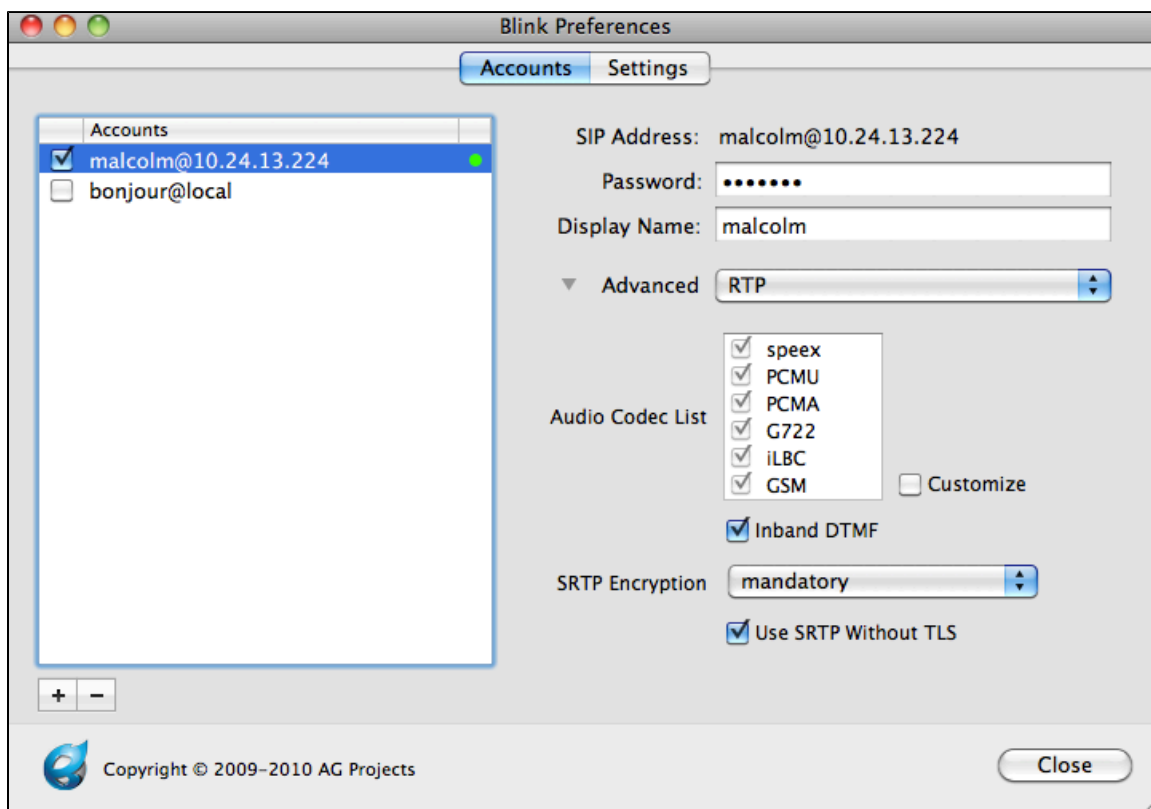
Blink Preferences

Accounts Settings

Accounts
malcolm@10.24.13.224
bonjour@local

+ −

SIP Address: malcolm@10.24.13.224
Password: •••••••
Display Name: malcolm

Advanced RTP

Audio Codec List
speex
PCMU
PCMA
G722
iLBC
GSM
Customize

Inband DTMF

SRTP Encryption mandatory

Use SRTP Without TLS

Copyright © 2009-2010 AG Projects

Close